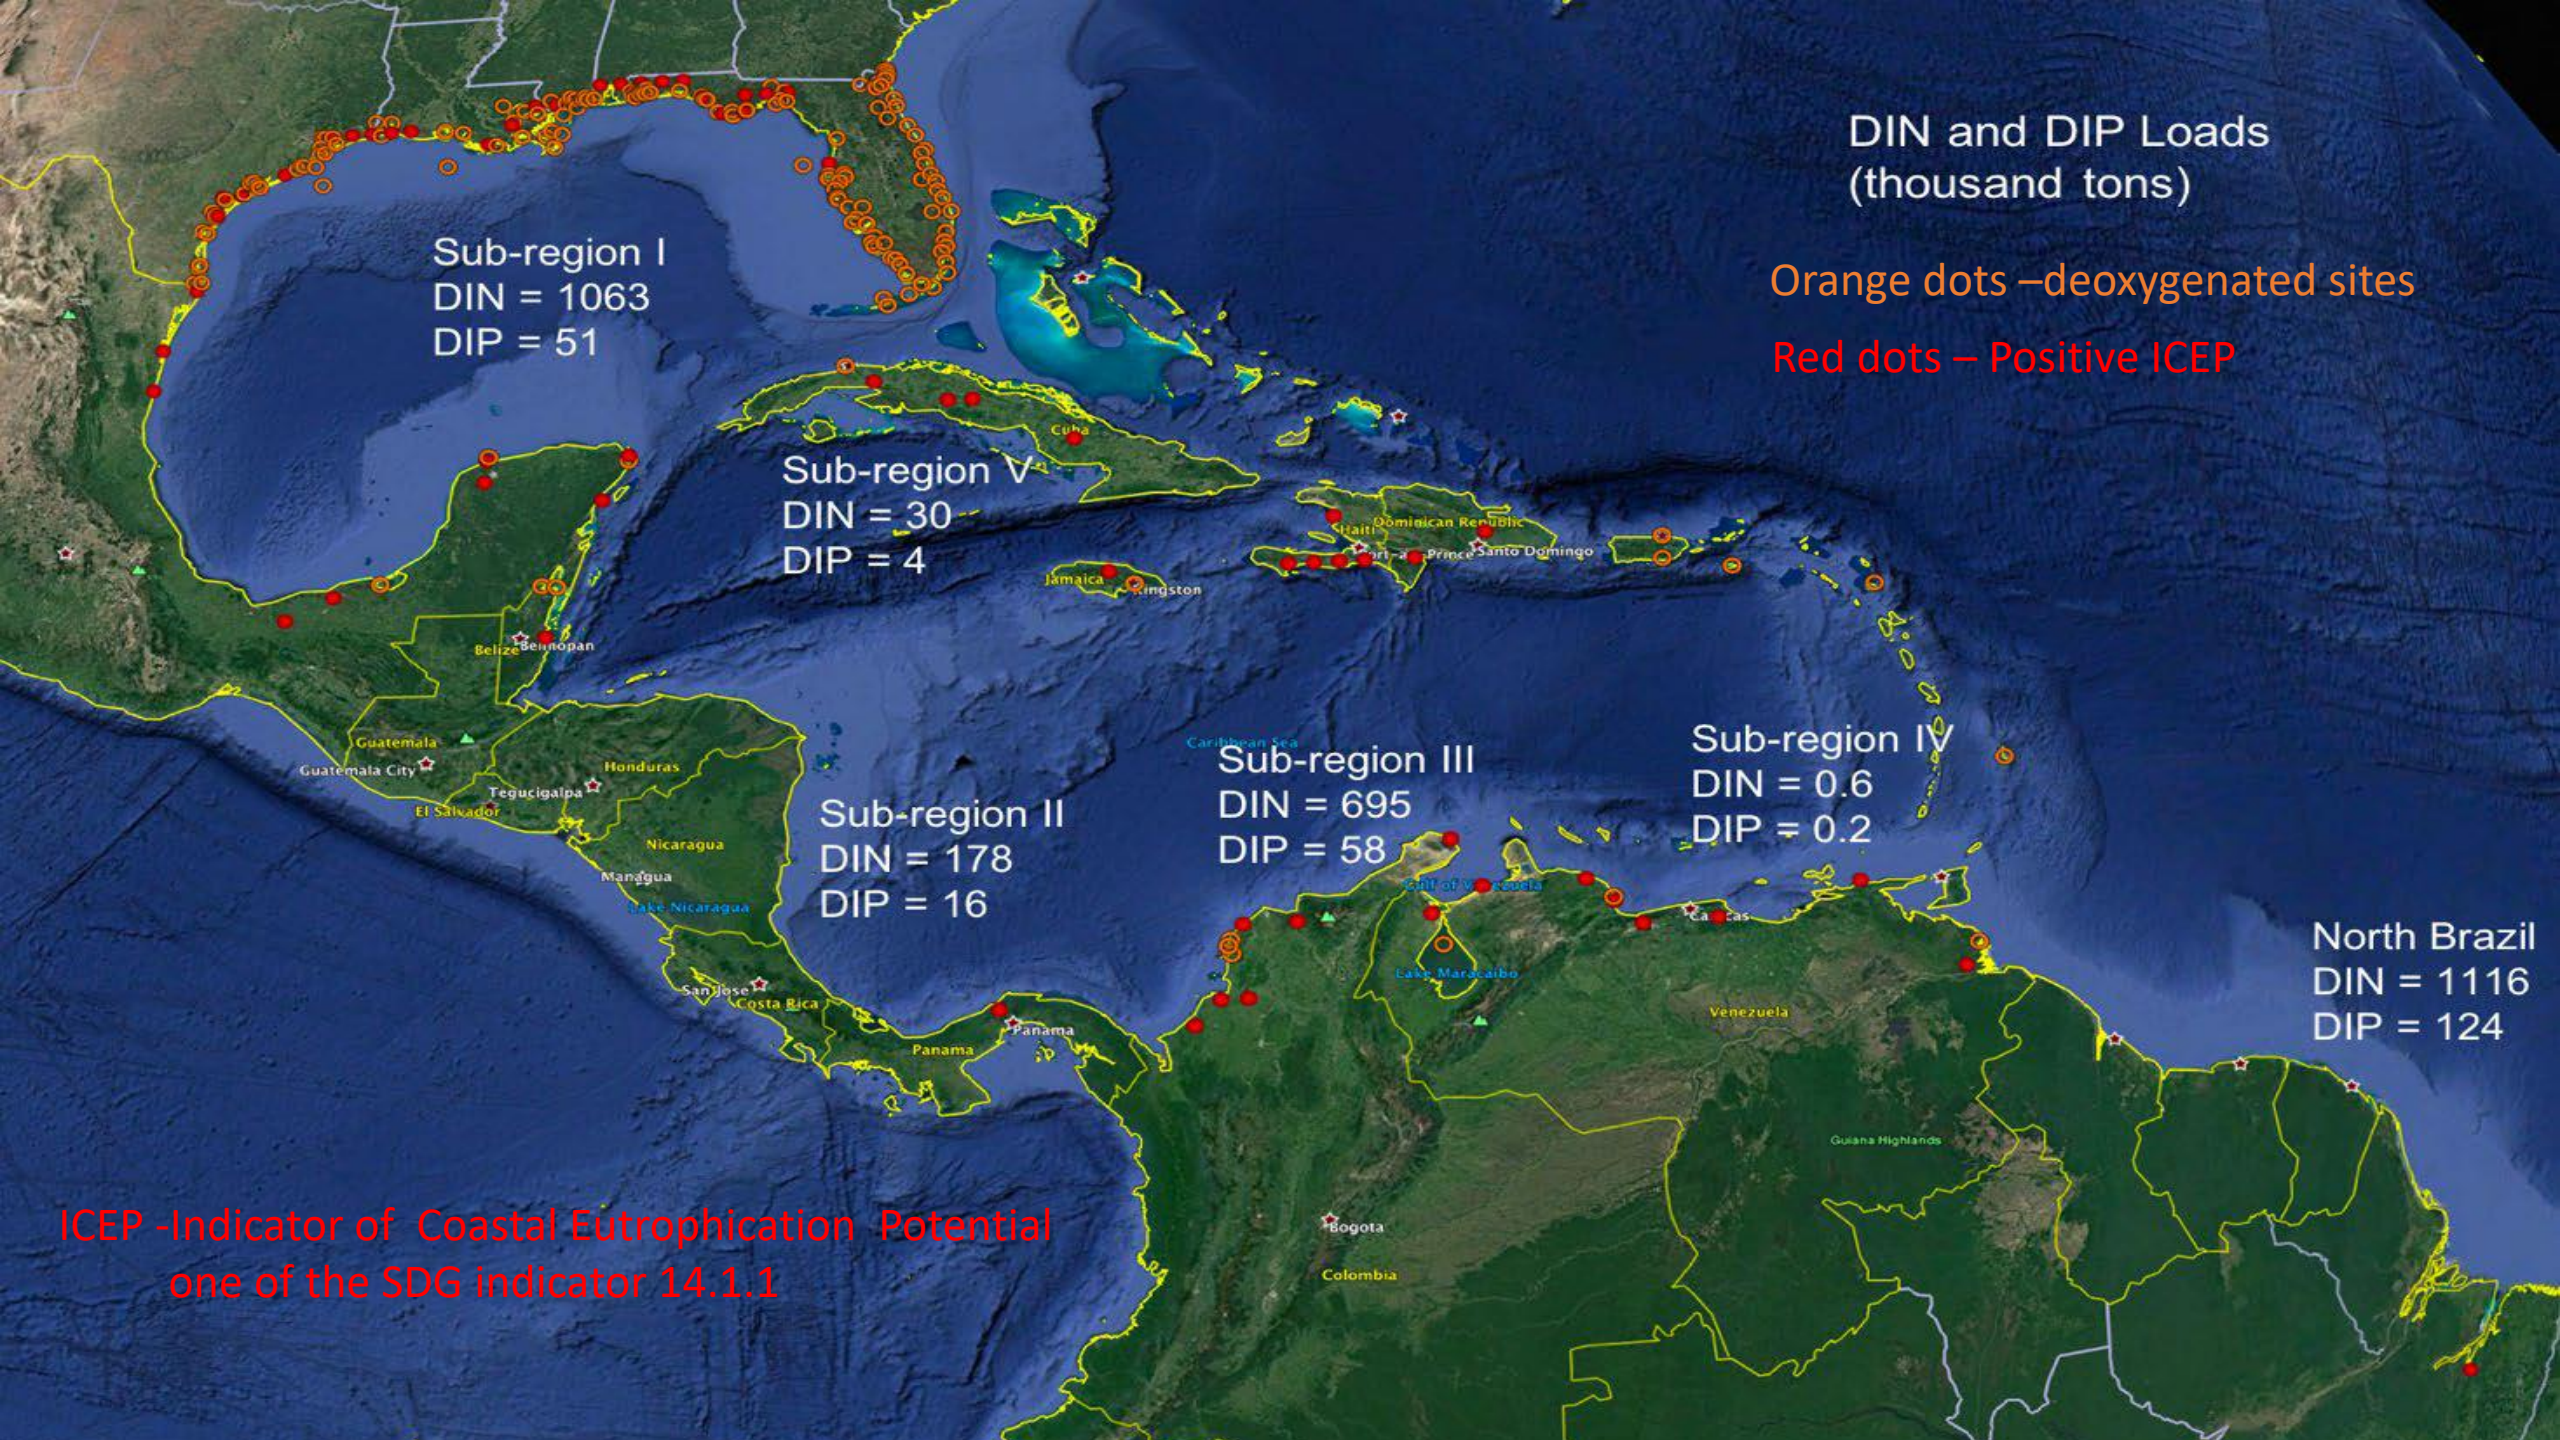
DIN and DIP Loads
(thousand tons)

Orange dots –deoxygenated sites

Red dots – Positive ICEP

Sub-region I
DIN = 1063
DIP = 51

Sub-region V
DIN = 30
DIP = 4

Cuba

Dominican Republic
Haiti
Port-au-Prince
Santo Domingo

Jamaica
Kingston

Belize
Belmopan

Guatemala
Guatemala City
Honduras
Tegucigalpa
El Salvador
Nicaragua
Managua
Lake Nicaragua
San Jose
Costa Rica
Panama
Panama

Caribbean Sea

Sub-region II
DIN = 178
DIP = 16

Sub-region III
DIN = 695
DIP = 58

Sub-region IV
DIN = 0.6
DIP = 0.2

Gulf of Venezuela
Lake Maracaibo
Caracas
Venezuela

North Brazil
DIN = 1116
DIP = 124

Guiana Highlands

Bogota
Colombia

ICEP -Indicator of Coastal Eutrophication Potential
one of the SDG indicator 14.1.1